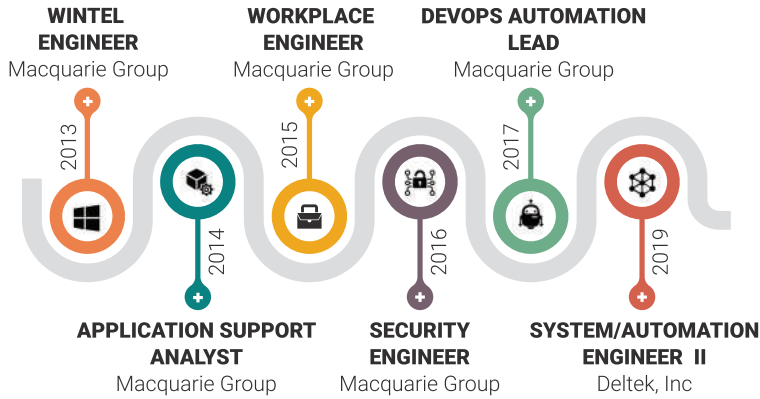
WINTEL ENGINEER
Macquarie Group
2013

WORKPLACE ENGINEER
Macquarie Group
2015

DEVOPS AUTOMATION LEAD
Macquarie Group
2017

2014
APPLICATION SUPPORT ANALYST
Macquarie Group

2016
SECURITY ENGINEER
Macquarie Group

2019
SYSTEM/AUTOMATION ENGINEER II
Deltek, Inc